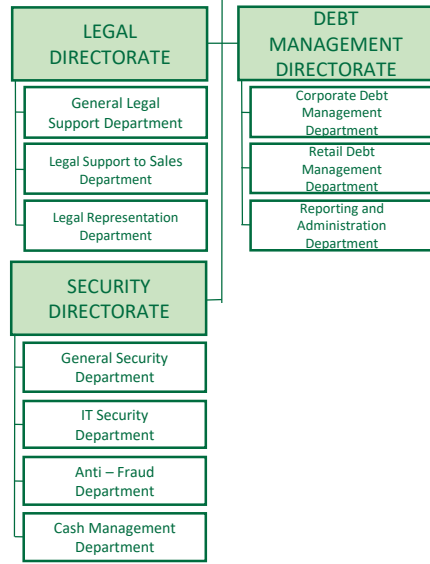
LEGAL DIRECTORATE

General Legal Support Department

Legal Support to Sales Department

Legal Representation Department

DEBT MANAGEMENT DIRECTORATE

Corporate Debt Management Department

Retail Debt Management Department

Reporting and Administration Department

SECURITY DIRECTORATE

General Security Department

IT Security Department

Anti – Fraud Department

Cash Management Department